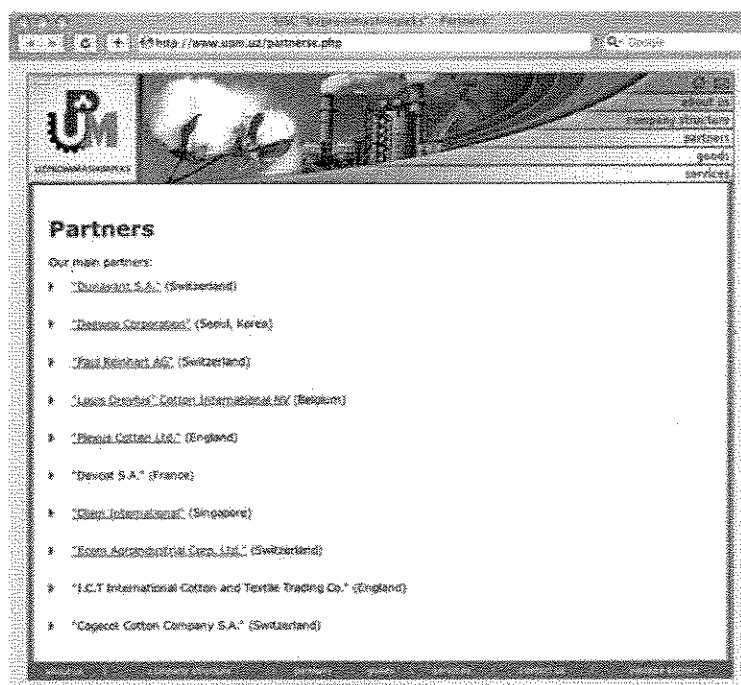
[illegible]

http://www.usm.uz/partnerse.php

Google

UM

about us
company structure
partners
goods
services

Partners

Our main partners:

"Dunavant S.A." (Switzerland)

"Daewoo Corporation" (Seoul, Korea)

"Paul Reinhart AG" (Switzerland)

"Louis Dreyfus" Cotton International NV (Belgium)

"Plexus Cotton Ltd." (England)

"Devcot S.A." (France)

"Olam International" (Singapore)

"Ecom Agroindustrial Corp. Ltd." (Switzerland)

"I.C.T International Cotton and Textile Trading Co." (England)

"Cogecot Cotton Company S.A." (Switzerland)